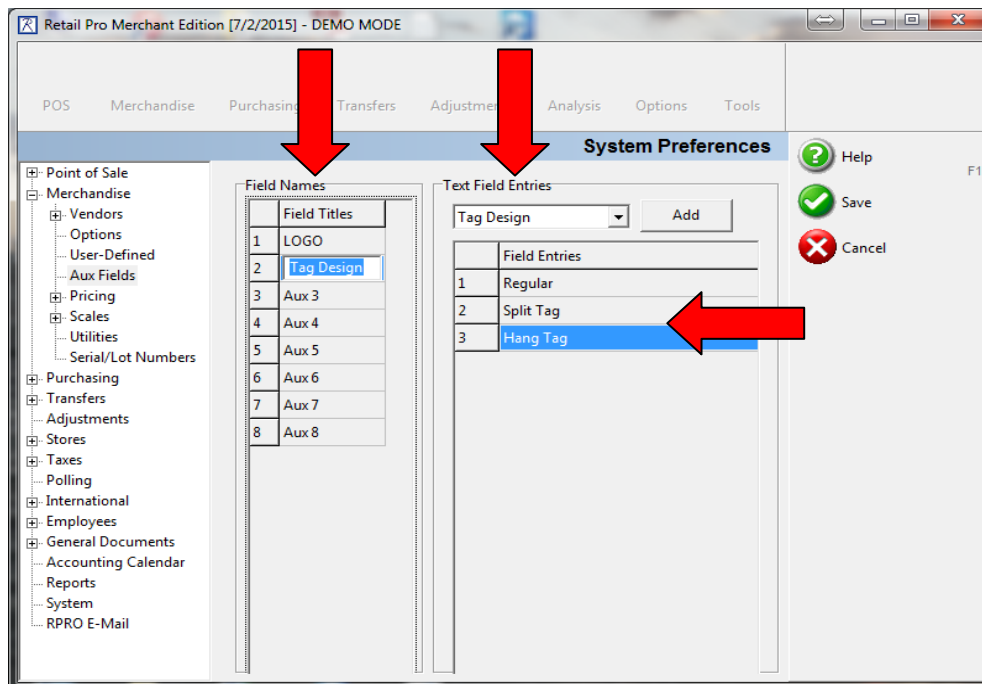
Retail Pro Merchant Edition [7/2/2015] - DEMO MODE

POS Merchandise Purchasing Transfers Adjustme Analysis Options Tools

System Preferences

Help F1
Save
Cancel

Point of Sale
Merchandise
Vendors
Options
User-Defined
Aux Fields
Pricing
Scales
Utilities
Serial/Lot Numbers
Purchasing
Transfers
Adjustments
Stores
Taxes
Polling
International
Employees
General Documents
Accounting Calendar
Reports
System
RPRO E-Mail

Field Names

| | Field Titles |
|---|---|
| 1 | LOGO |
| 2 | Tag Design |
| 3 | Aux 3 |
| 4 | Aux 4 |
| 5 | Aux 5 |
| 6 | Aux 6 |
| 7 | Aux 7 |
| 8 | Aux 8 |

Text Field Entries

Tag Design Add

| | Field Entries |
|---|---|
| 1 | Regular |
| 2 | Split Tag |
| 3 | Hang Tag |